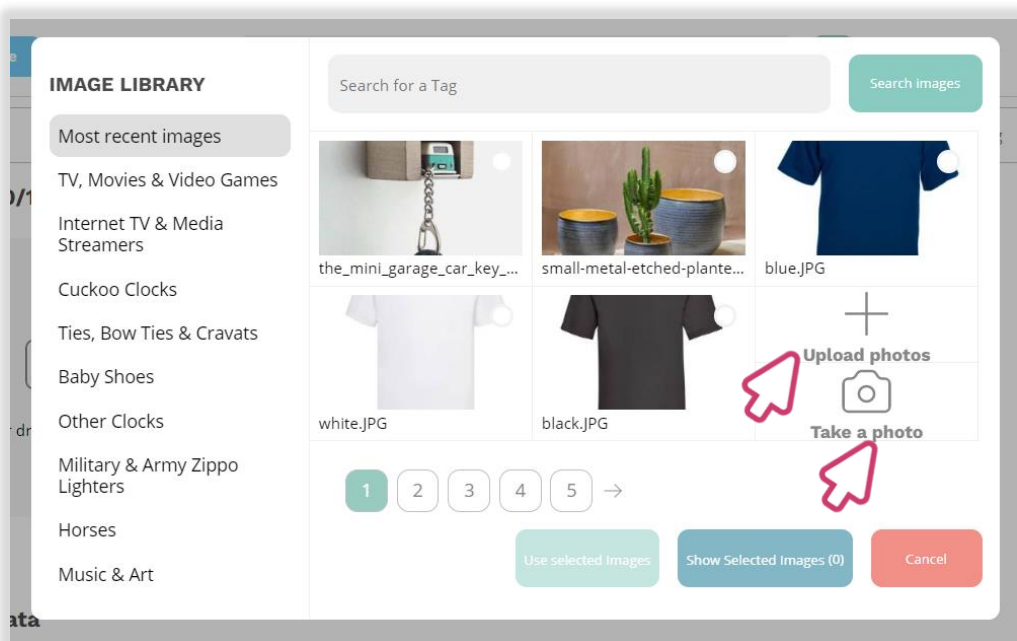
IMAGE LIBRARY

Most recent images

TV, Movies & Video Games

Internet TV & Media Streamers

Cuckoo Clocks

Ties, Bow Ties & Cravats

Baby Shoes

Other Clocks

Military & Army Zippo Lighters

Horses

Music & Art

Search for a Tag

Search images

the_mini_garage_car_key_...

small-metal-etched-plante...

blue.JPG

white.JPG

black.JPG

Upload photos

Take a photo

1 2 3 4 5 →

Use selected Images

Show Selected Images (0)

Cancel